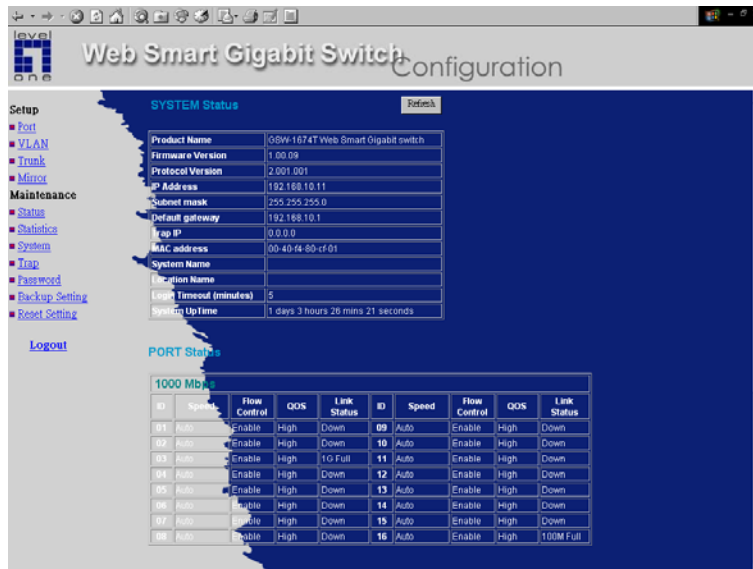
level one

Web Smart Gigabit Switch Configuration

Setup
Port
VLAN
Trunk
Mirror
Maintenance
Status
Statistics
System
Trap
Password
Backup Setting
Reset Setting

Logout

SYSTEM Status

Refresh

| Product Name | GSW-1674T Web Smart Gigabit switch |
|---|---|
| Firmware Version | 1.00.09 |
| Protocol Version | 2.001.001 |
| IP Address | 192.168.10.11 |
| Subnet mask | 255.255.255.0 |
| Default gateway | 192.168.10.1 |
| Trap IP | 0.0.0.0 |
| MAC address | 00-40-f4-80-cf-01 |
| System Name | |
| Location Name | |
| Login Timeout (minutes) | 5 |
| System UpTime | 1 days 3 hours 26 mins 21 seconds |

PORT Status

1000 Mbps

| ID | Speed | Flow Control | QOS | Link Status | ID | Speed | Flow Control | QOS | Link Status |
|---|---|---|---|---|---|---|---|---|---|
| 01 | Auto | Enable | High | Down | 09 | Auto | Enable | High | Down |
| 02 | Auto | Enable | High | Down | 10 | Auto | Enable | High | Down |
| 03 | Auto | Enable | High | 1G Full | 11 | Auto | Enable | High | Down |
| 04 | Auto | Enable | High | Down | 12 | Auto | Enable | High | Down |
| 05 | Auto | Enable | High | Down | 13 | Auto | Enable | High | Down |
| 06 | Auto | Enable | High | Down | 14 | Auto | Enable | High | Down |
| 07 | Auto | Enable | High | Down | 15 | Auto | Enable | High | Down |
| 08 | Auto | Enable | High | Down | 16 | Auto | Enable | High | 100M Full |